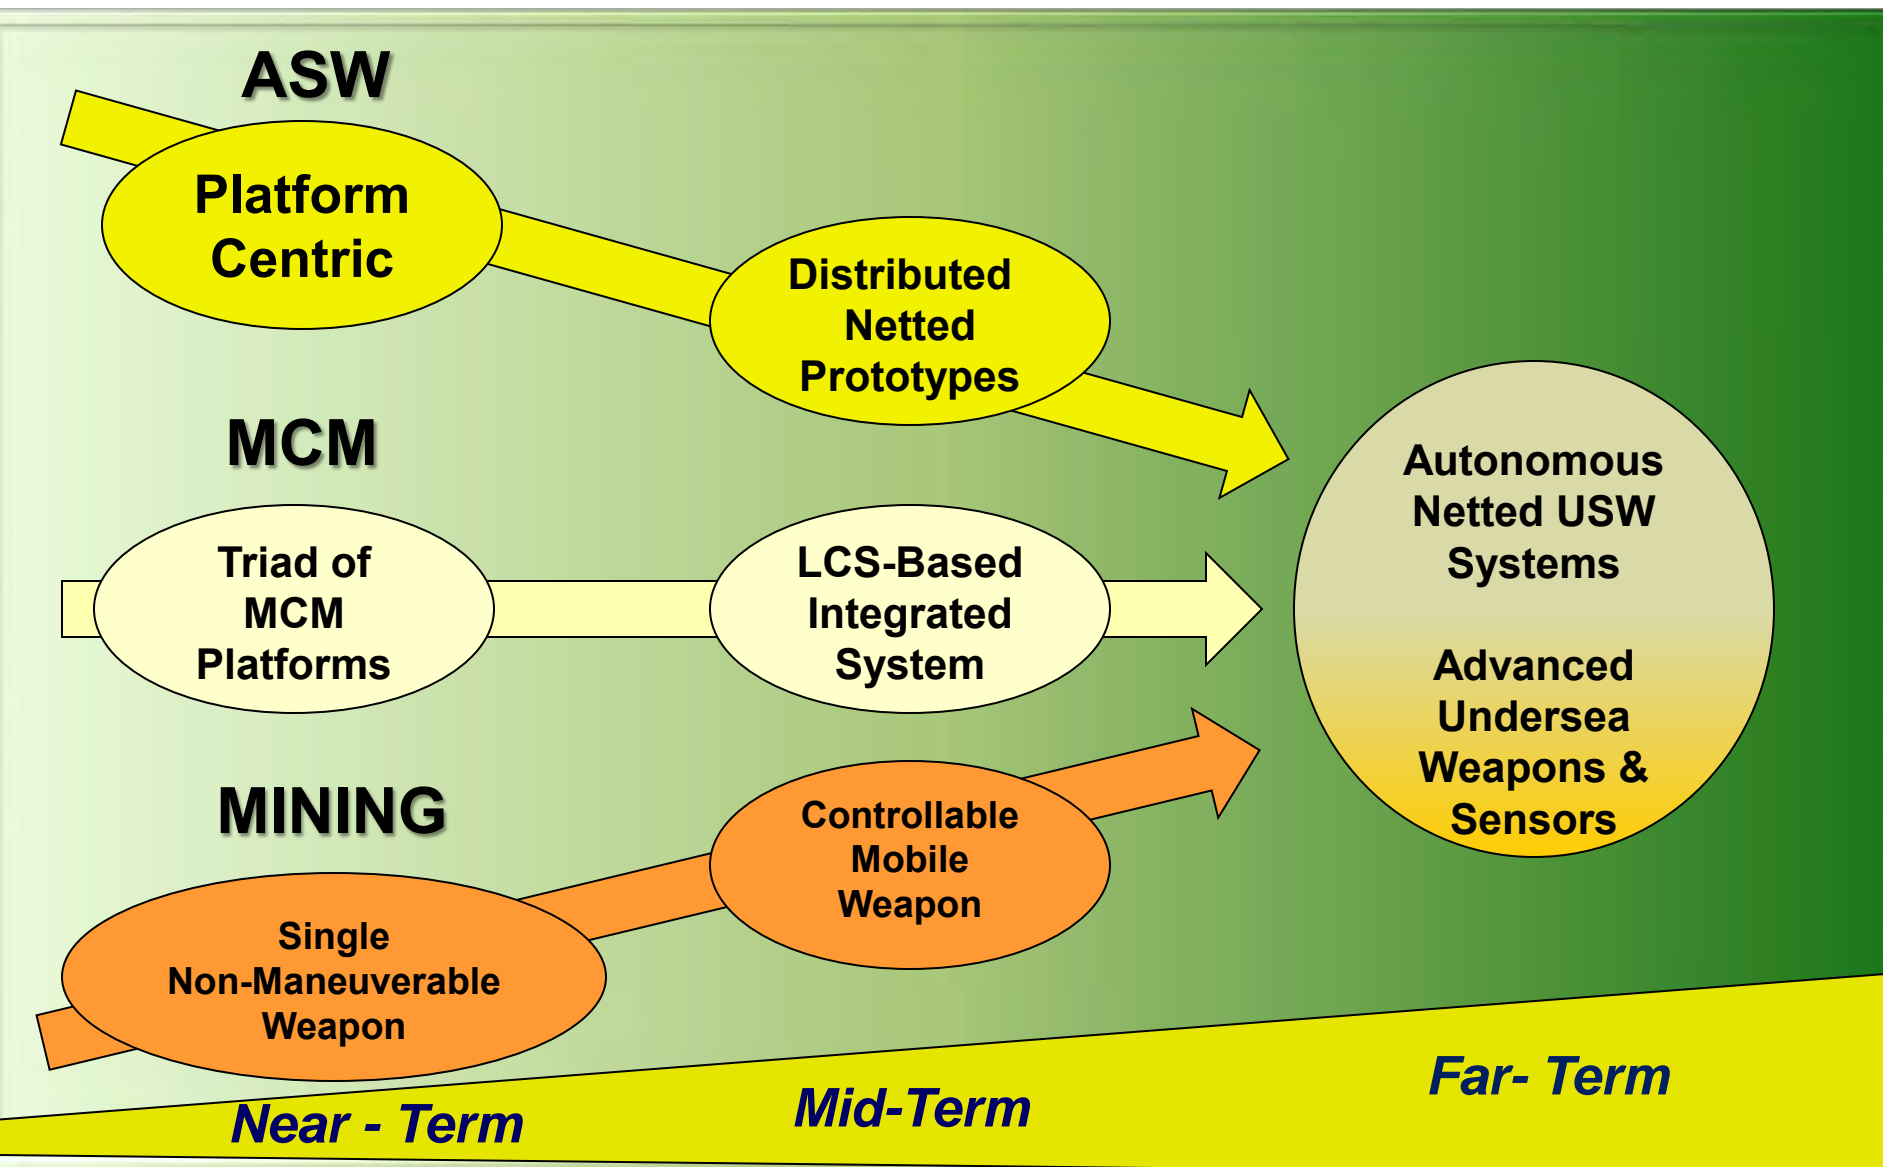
ASW

Platform Centric

Distributed Netted Prototypes

MCM

Triad of MCM Platforms

LCS-Based Integrated System

MINING

Single Non-Maneuverable Weapon

Controllable Mobile Weapon

Autonomous Netted USW Systems

Advanced Undersea Weapons & Sensors

Near - Term

Mid-Term

Far- Term